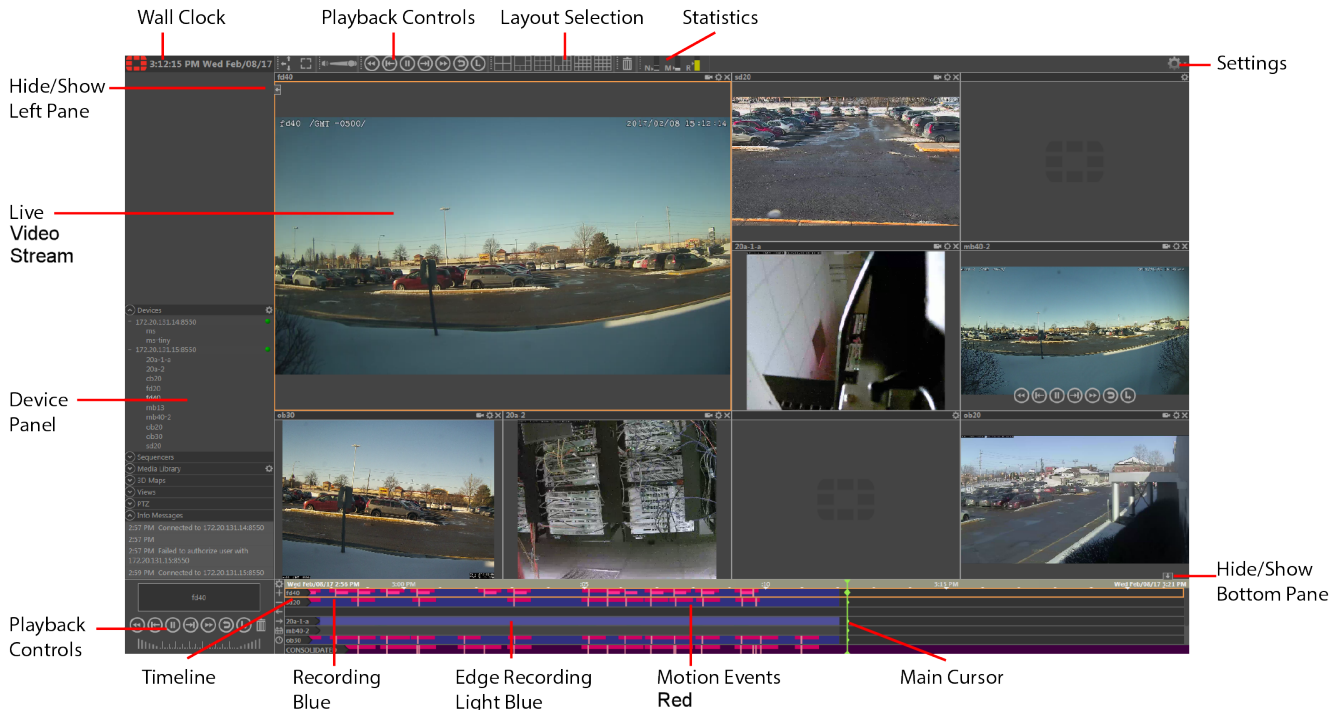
Wall Clock

Playback Controls

Layout Selection

Statistics

Settings

3:12:15 PM Wed Feb/08/17

Hide/Show Left Pane

fd40

sd20

fd40 /GMT -0500/

2017/02/08 15:12:14

Live Video Stream

20a-1-a

mb40-2

Devices

172.20.131.14:8550

ms

ms-tiny

172.20.131.15:8550

20a-1-a

20a-2

cb20

fd20

fd40

mb15

mb40-2

ob20

ob30

sd20

Device Panel

ob30

20a-2

ob30

Sequencers

Media Library

3D Maps

Views

PTZ

Info Messages

2:57 PM Connected to 172.20.131.14:8550

2:57 PM

2:57 PM Failed to authorize user with 172.20.131.15:8550

2:58 PM Connected to 172.20.131.15:8550

Hide/Show Bottom Pane

Wed Feb/08/17 2:56 PM

3:00 PM

3:11 PM

Wed Feb/08/17 3:21 PM

fd40

sd20

20a-1-a

mb40-2

ob30

CONSOLIDATED

fd40

Playback Controls

Timeline

Recording Blue

Edge Recording Light Blue

Motion Events Red

Main Cursor